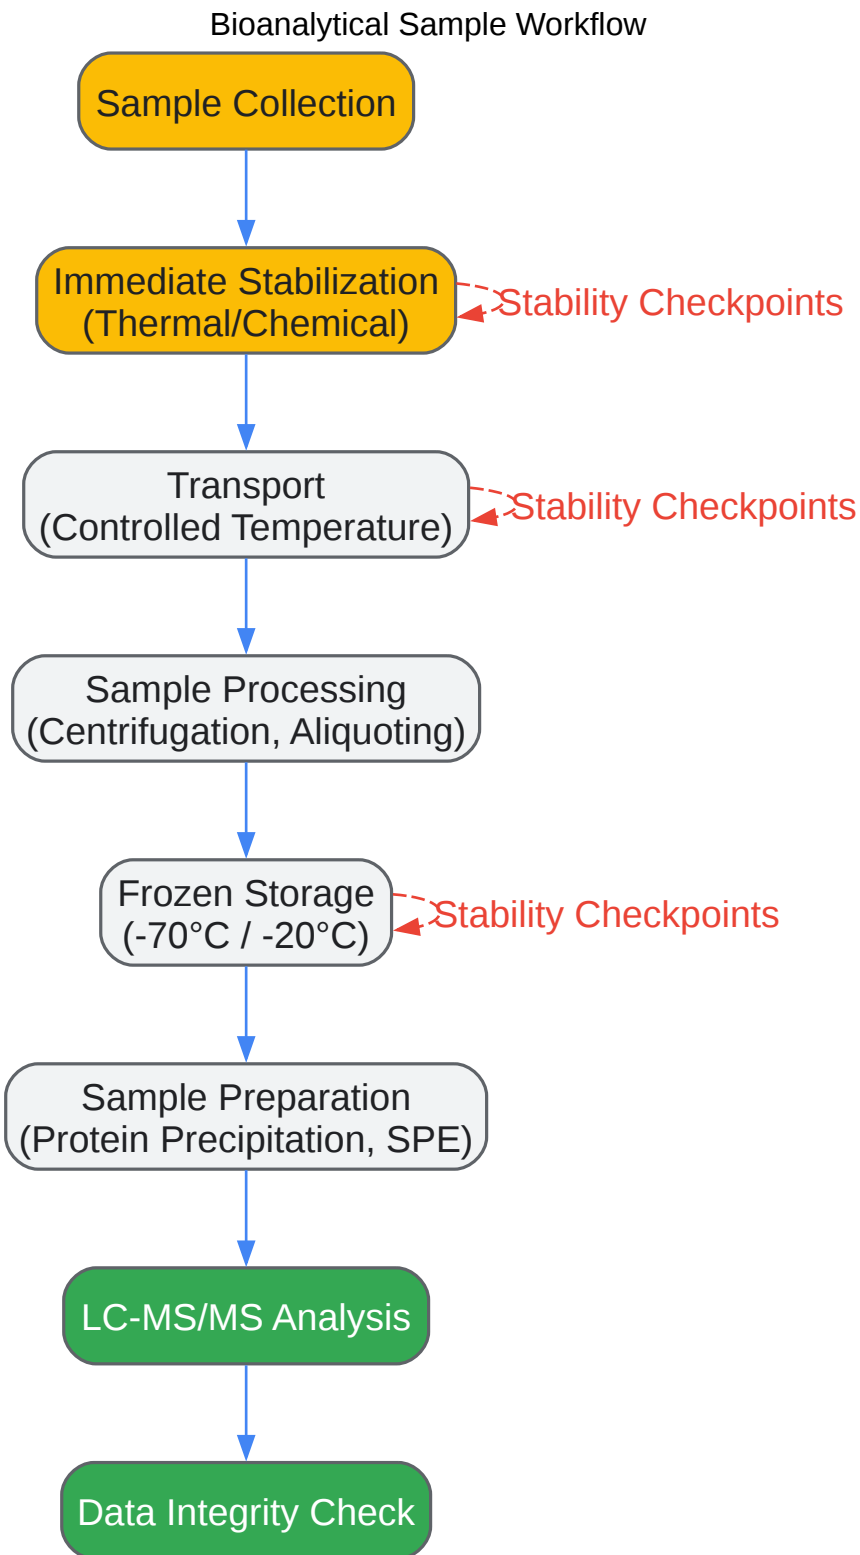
Bioanalytical Sample Workflow

Sample Collection

Immediate Stabilization
(Thermal/Chemical)

Stability Checkpoints

Transport
(Controlled Temperature)

Stability Checkpoints

Sample Processing
(Centrifugation, Aliquoting)

Frozen Storage
(-70°C / -20°C)

Stability Checkpoints

Sample Preparation
(Protein Precipitation, SPE)

LC-MS/MS Analysis

Data Integrity Check